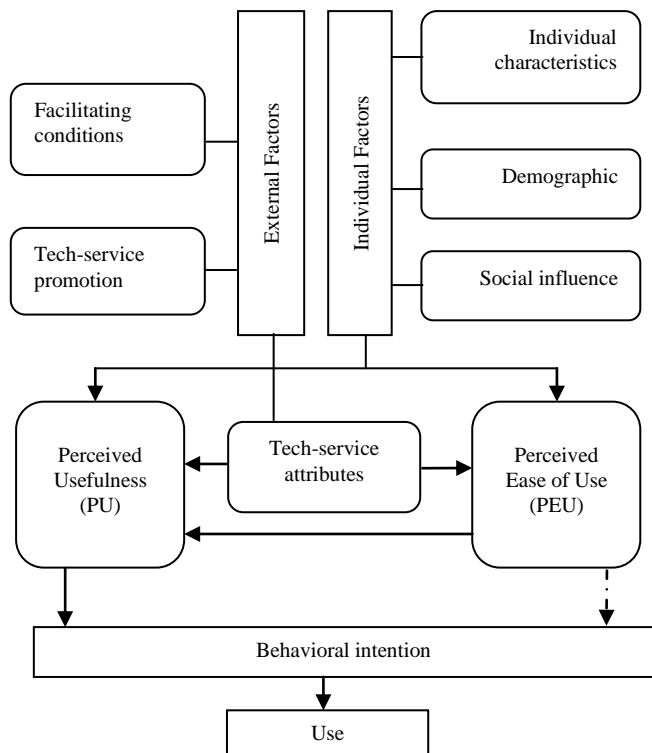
Facilitating conditions

Tech-service promotion

External Factors

Individual Factors

Individual characteristics

Demographic

Social influence

Perceived Usefulness (PU)

Tech-service attributes

Perceived Ease of Use (PEU)

Behavioral intention

Use